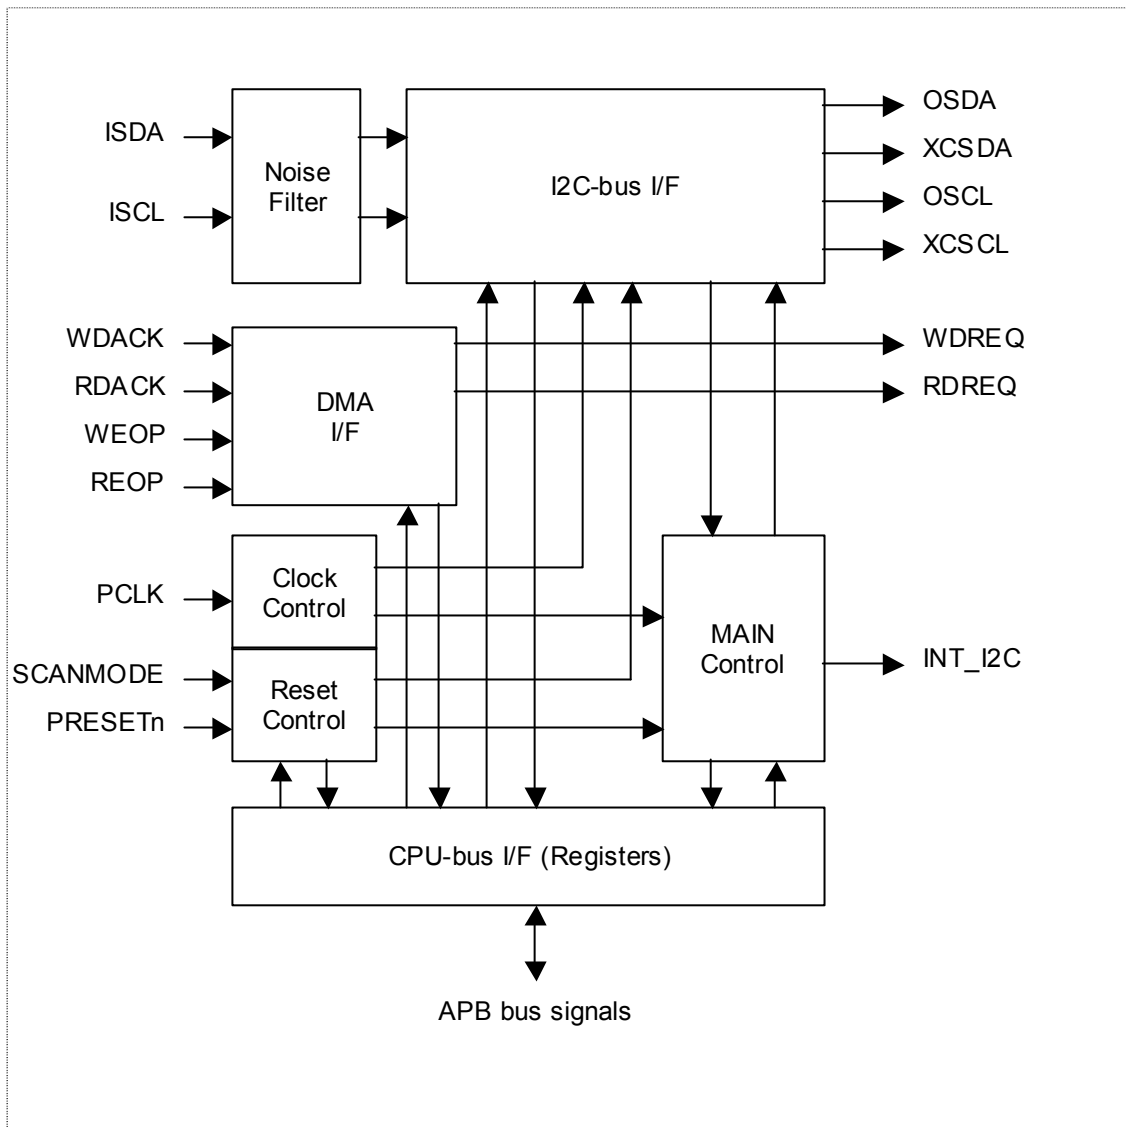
ISDA
ISCL
Noise Filter
I2C-bus I/F
OSDA
XCSDA
OSCL
XCSCL
WDACK
RDACK
WEOP
REOP
DMA I/F
WDREQ
RDREQ
PCLK
Clock Control
SCANMODE
PRESETn
Reset Control
MAIN Control
INT_I2C
CPU-bus I/F (Registers)
APB bus signals